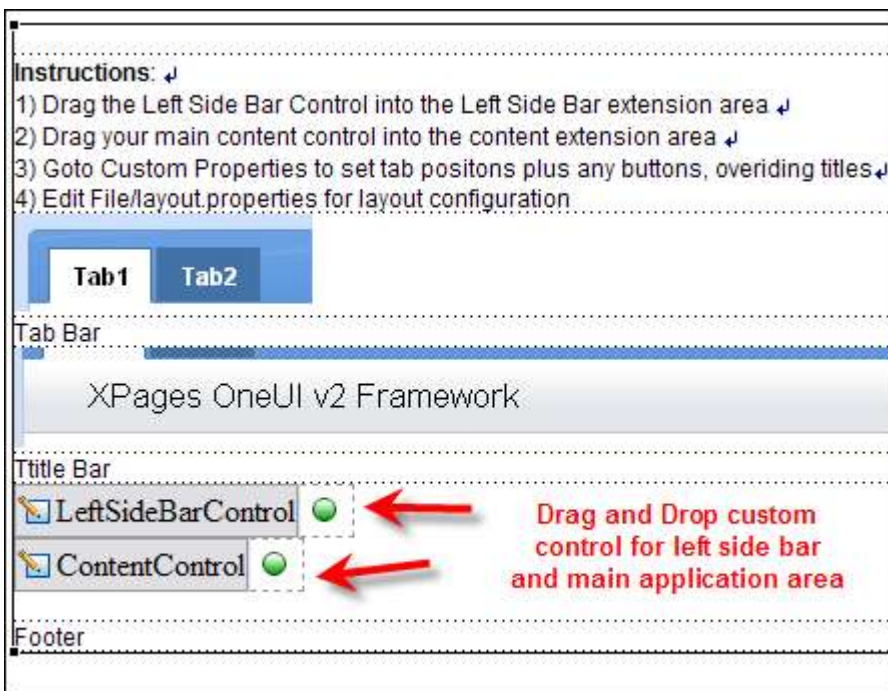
Instructions:
1) Drag the Left Side Bar Control into the Left Side Bar extension area
2) Drag your main content control into the content extension area
3) Goto Custom Properties to set tab positons plus any buttons, overiding titles
4) Edit File/layout.properties for layout configuration

Tab1 Tab2

Tab Bar

XPages OneUI v2 Framework

Ttitle Bar

LeftSideBarControl

ContentControl

Drag and Drop custom control for left side bar and main application area

Footer